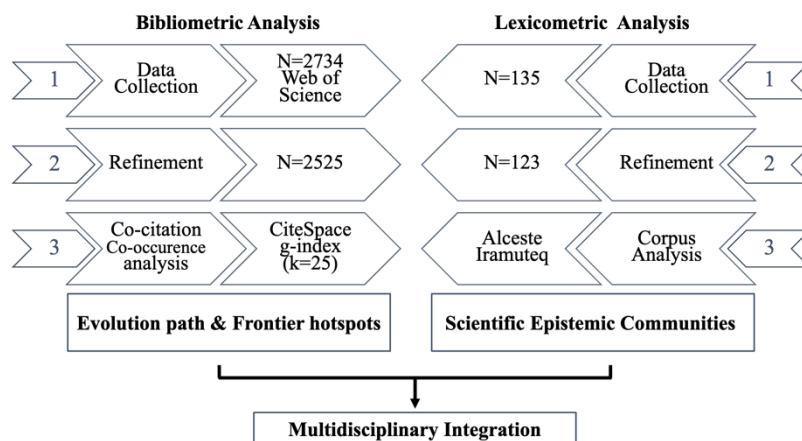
Bibliometric Analysis

1 Data Collection N=2734 Web of Science

2 Refinement N=2525

3 Co-citation Co-occurence analysis CiteSpace g-index (k=25)

Evolution path & Frontier hotspots

Lexicometric Analysis

N=135 Data Collection 1

N=123 Refinement 2

Alceste Iramuteq Corpus Analysis 3

Scientific Epistemic Communities

Multidisciplinary Integration